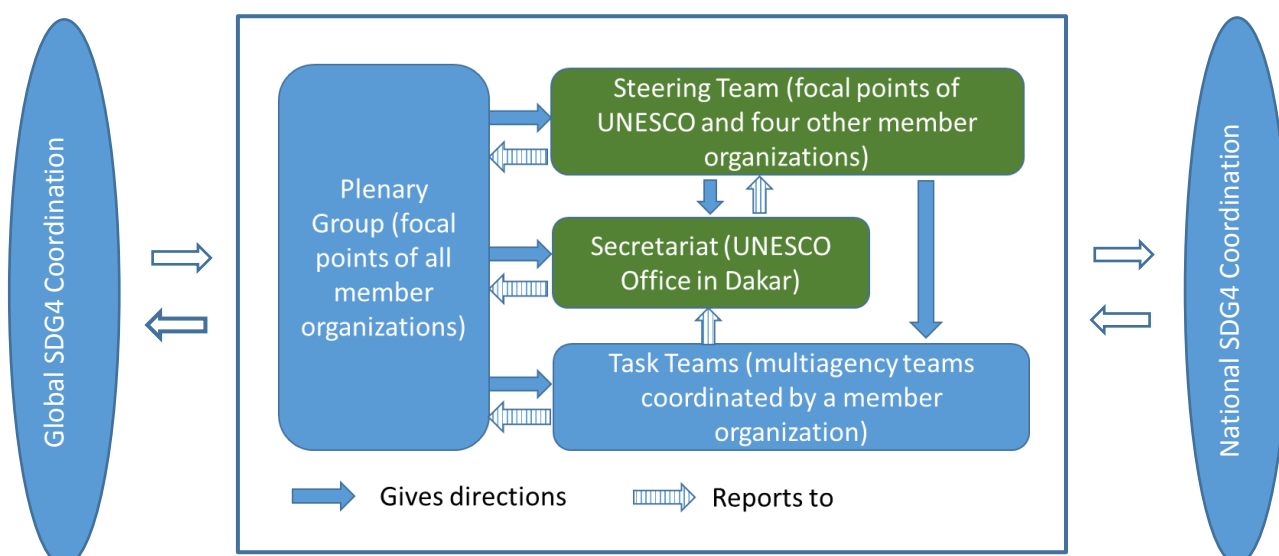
Global SDG4 Coordination

Plenary Group (focal points of all member organizations)

Steering Team (focal points of UNESCO and four other member organizations)

Secretariat (UNESCO Office in Dakar)

Task Teams (multiagency teams coordinated by a member organization)

Gives directions

Reports to

National SDG4 Coordination